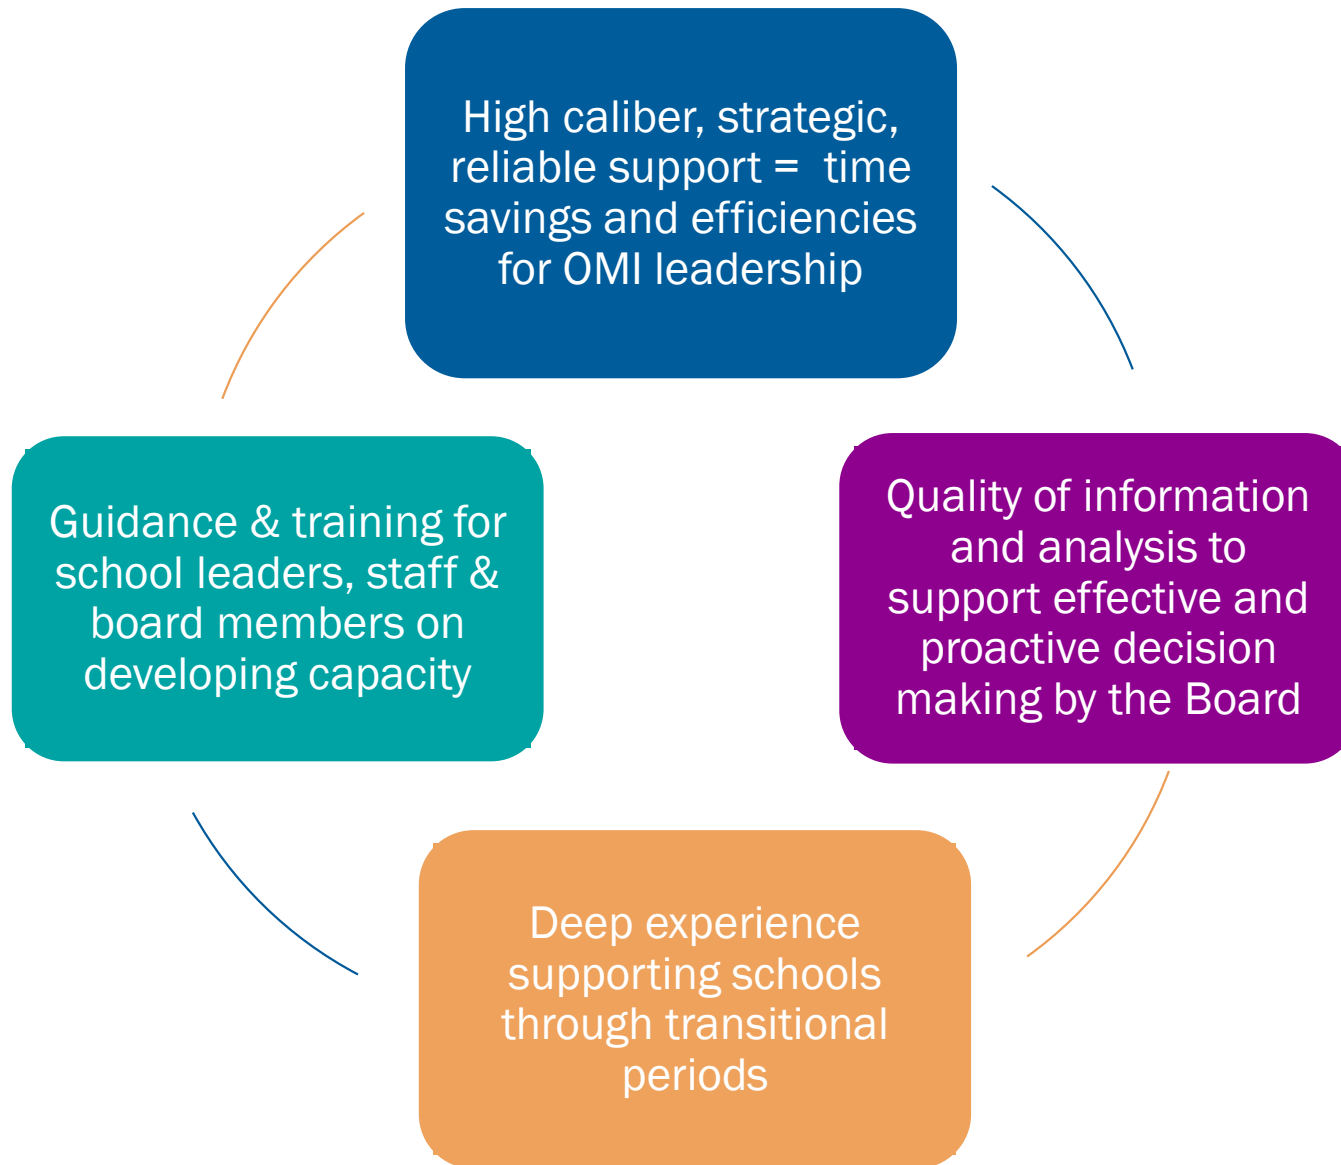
High caliber, strategic, reliable support = time savings and efficiencies for OMI leadership

Quality of information and analysis to support effective and proactive decision making by the Board

Deep experience supporting schools through transitional periods

Guidance & training for school leaders, staff & board members on developing capacity